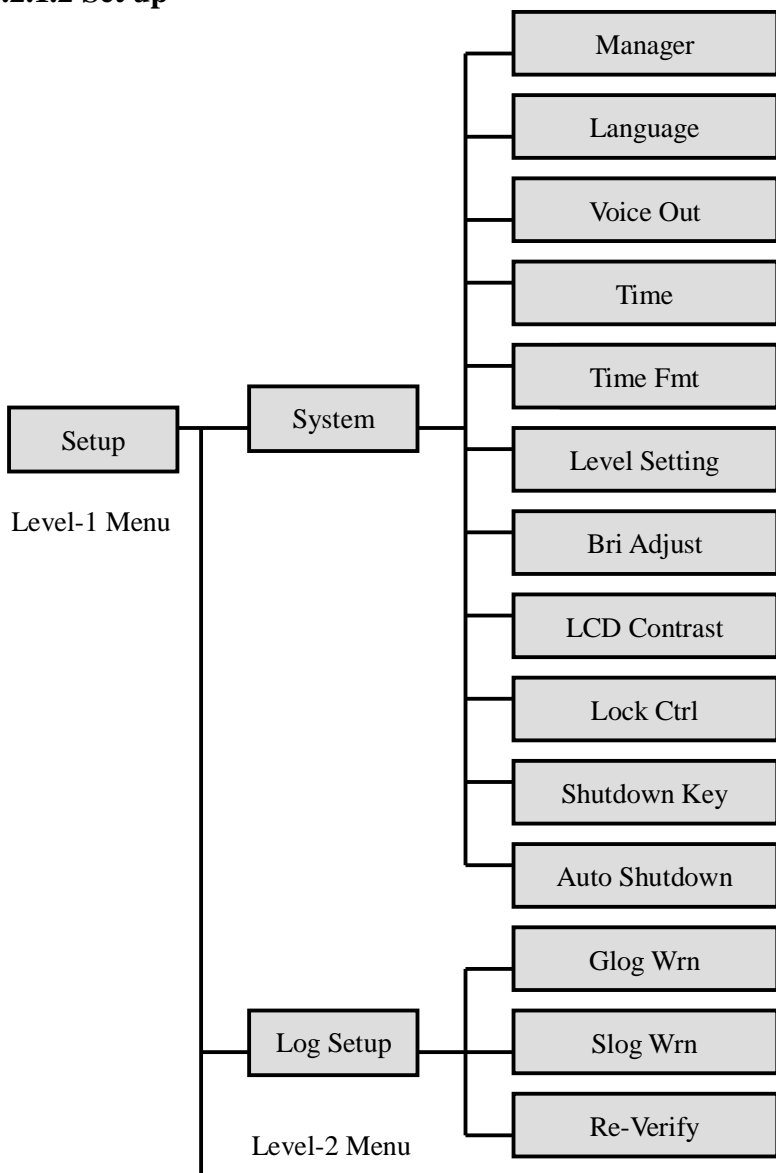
.2.1.2 Set up

Manager

Language

Voice Out

Time

Time Fmt

Setup

System

Level Setting

Level-1 Menu

Bri Adjust

LCD Contrast

Lock Ctrl

Shutdown Key

Auto Shutdown

Glog Wrn

Log Setup

Slog Wrn

Re-Verify

Level-2 Menu